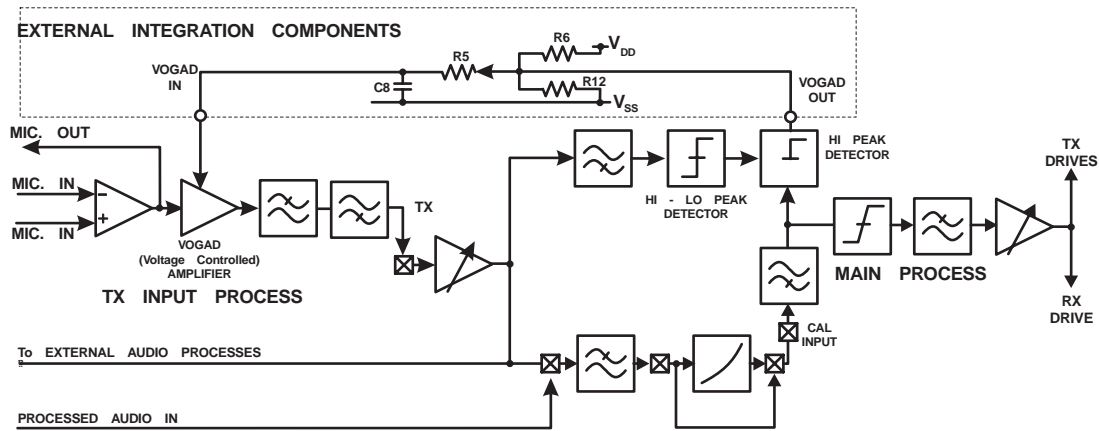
EXTERNAL INTEGRATION COMPONENTS

R6
$V_{DD}$
R5
VOGAD IN
C8
R12
$V_{SS}$
VOGAD OUT

MIC. OUT
MIC. IN
MIC. IN
−
+
VOGAD (Voltage Controlled) AMPLIFIER
TX
TX INPUT PROCESS

HI - LO PEAK DETECTOR
HI PEAK DETECTOR
TX DRIVES
MAIN PROCESS
RX DRIVE
CAL INPUT

To EXTERNAL AUDIO PROCESSES
PROCESSED AUDIO IN